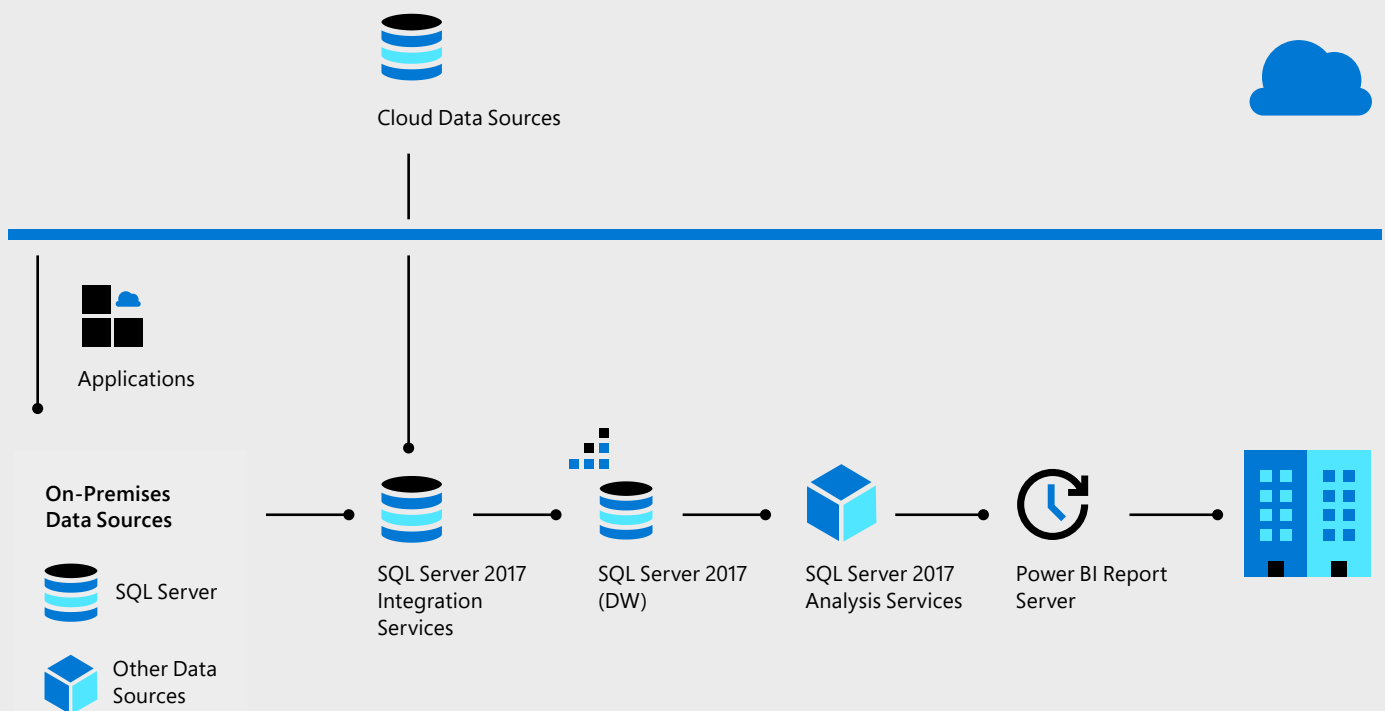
Cloud Data Sources

Applications

On-Premises Data Sources

SQL Server

Other Data Sources

SQL Server 2017 Integration Services

SQL Server 2017 (DW)

SQL Server 2017 Analysis Services

Power BI Report Server